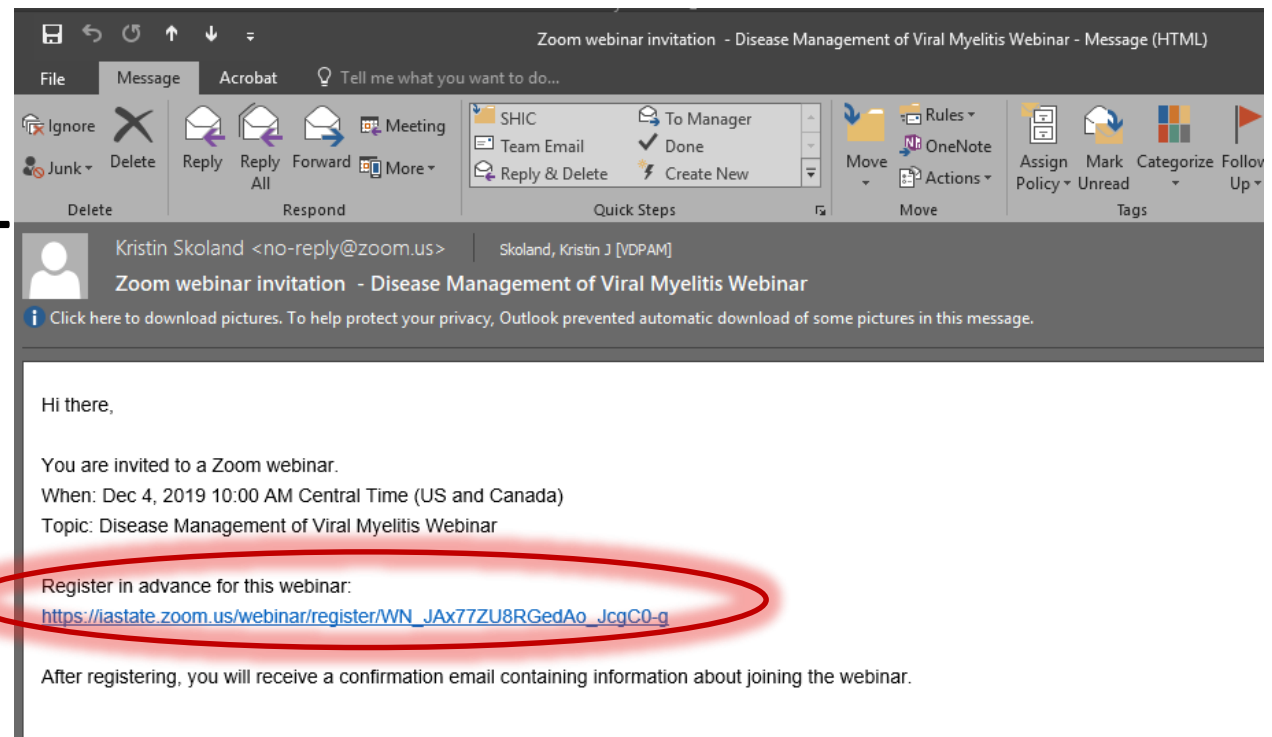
Zoom webinar invitation - Disease Management of Viral Myelitis Webinar - Message (HTML)

File Message Acrobat Tell me what you want to do...

Ignore Junk Delete
Delete

Reply Reply All Forward Meeting More
Respond

SHIC Team Email Reply & Delete To Manager Done Create New
Quick Steps

Move Rules OneNote Actions
Move

Assign Policy Mark Unread Categorize Follow Up
Tags

Kristin Skoland <no-reply@zoom.us> Skoland, Kristin J [VDPAM]
Zoom webinar invitation - Disease Management of Viral Myelitis Webinar
Click here to download pictures. To help protect your privacy, Outlook prevented automatic download of some pictures in this message.

Hi there,

You are invited to a Zoom webinar.
When: Dec 4, 2019 10:00 AM Central Time (US and Canada)
Topic: Disease Management of Viral Myelitis Webinar

Register in advance for this webinar:
https://iastate.zoom.us/webinar/register/WN_JAx77ZU8RGedAo_JcgC0-g

After registering, you will receive a confirmation email containing information about joining the webinar.